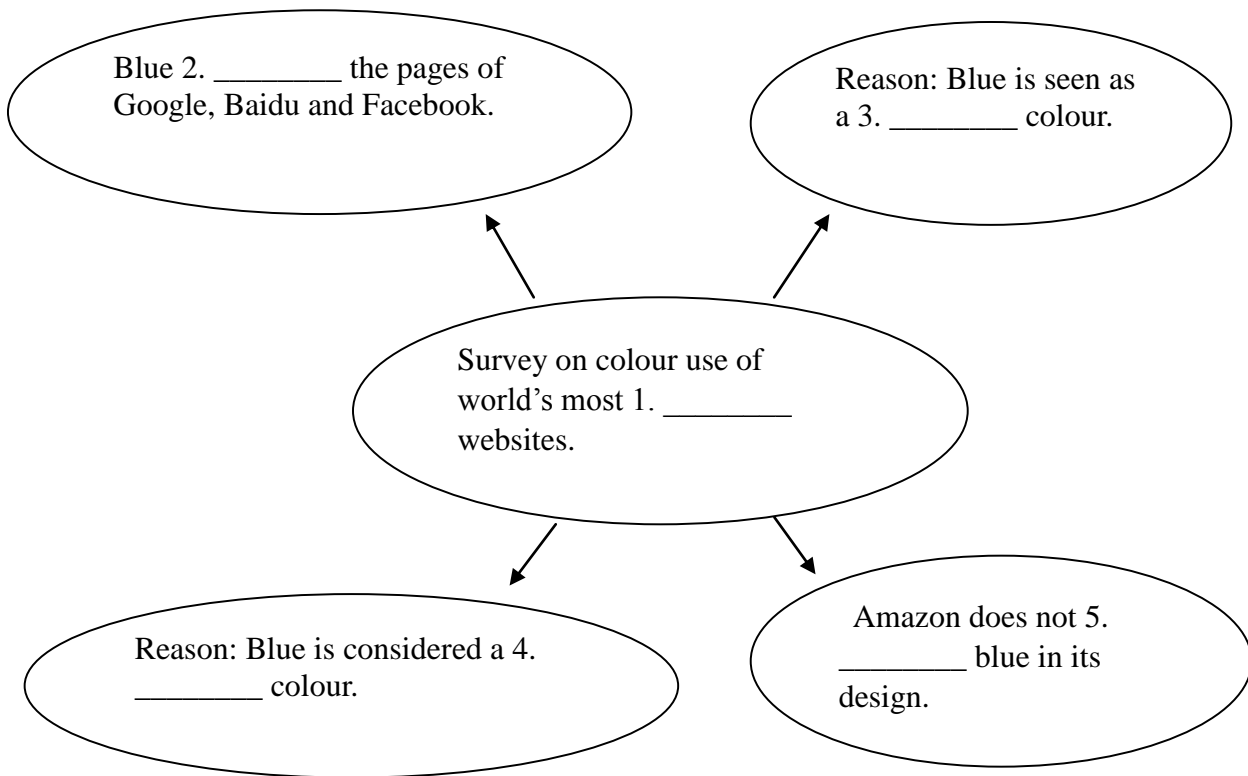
Blue 2. ________ the pages of Google, Baidu and Facebook.

Reason: Blue is seen as a 3. ________ colour.

Survey on colour use of world's most 1. ________ websites.

Reason: Blue is considered a 4. ________ colour.

Amazon does not 5. ________ blue in its design.